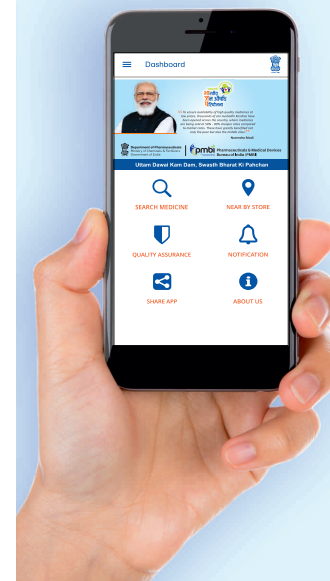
Dashboard

Department of Pharmaceuticals
Ministry of Chemicals & Fertilizers
Government of India

pmbi Pharmaceuticals & Medical Devices Bureau of India (PMBI)

Uttam Dawai Kam Dam, Swasth Bharat Ki Pahchan

SEARCH MEDICINE

NEAR BY STORE

QUALITY ASSURANCE

NOTIFICATION

SHARE APP

ABOUT US